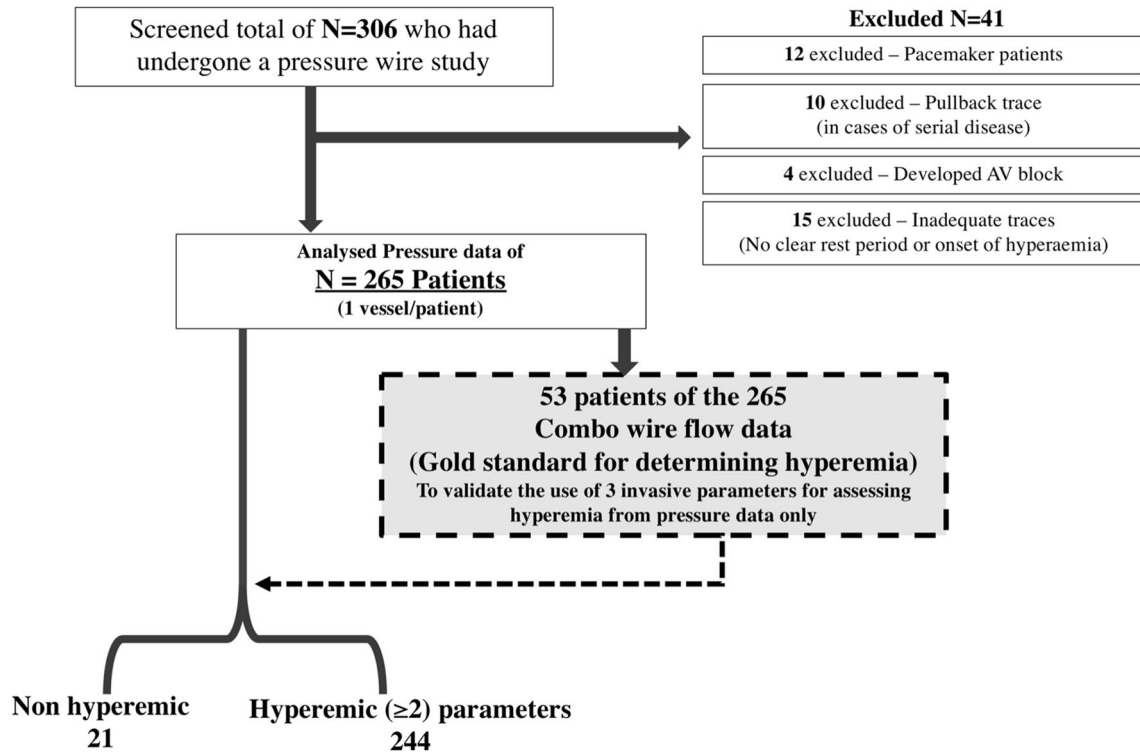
Screened total of **N=306** who had undergone a pressure wire study

**Excluded N=41**

**12** excluded – Pacemaker patients

**10** excluded – Pullback trace (in cases of serial disease)

**4** excluded – Developed AV block

**15** excluded – Inadequate traces (No clear rest period or onset of hyperaemia)

**Analysed Pressure data of**
**N = 265 Patients**
**(1 vessel/patient)**

**53 patients of the 265**
**Combo wire flow data**
**(Gold standard for determining hyperemia)**
**To validate the use of 3 invasive parameters for assessing hyperemia from pressure data only**

**Non hyperemic**
**21**

**Hyperemic (≥2) parameters**
**244**